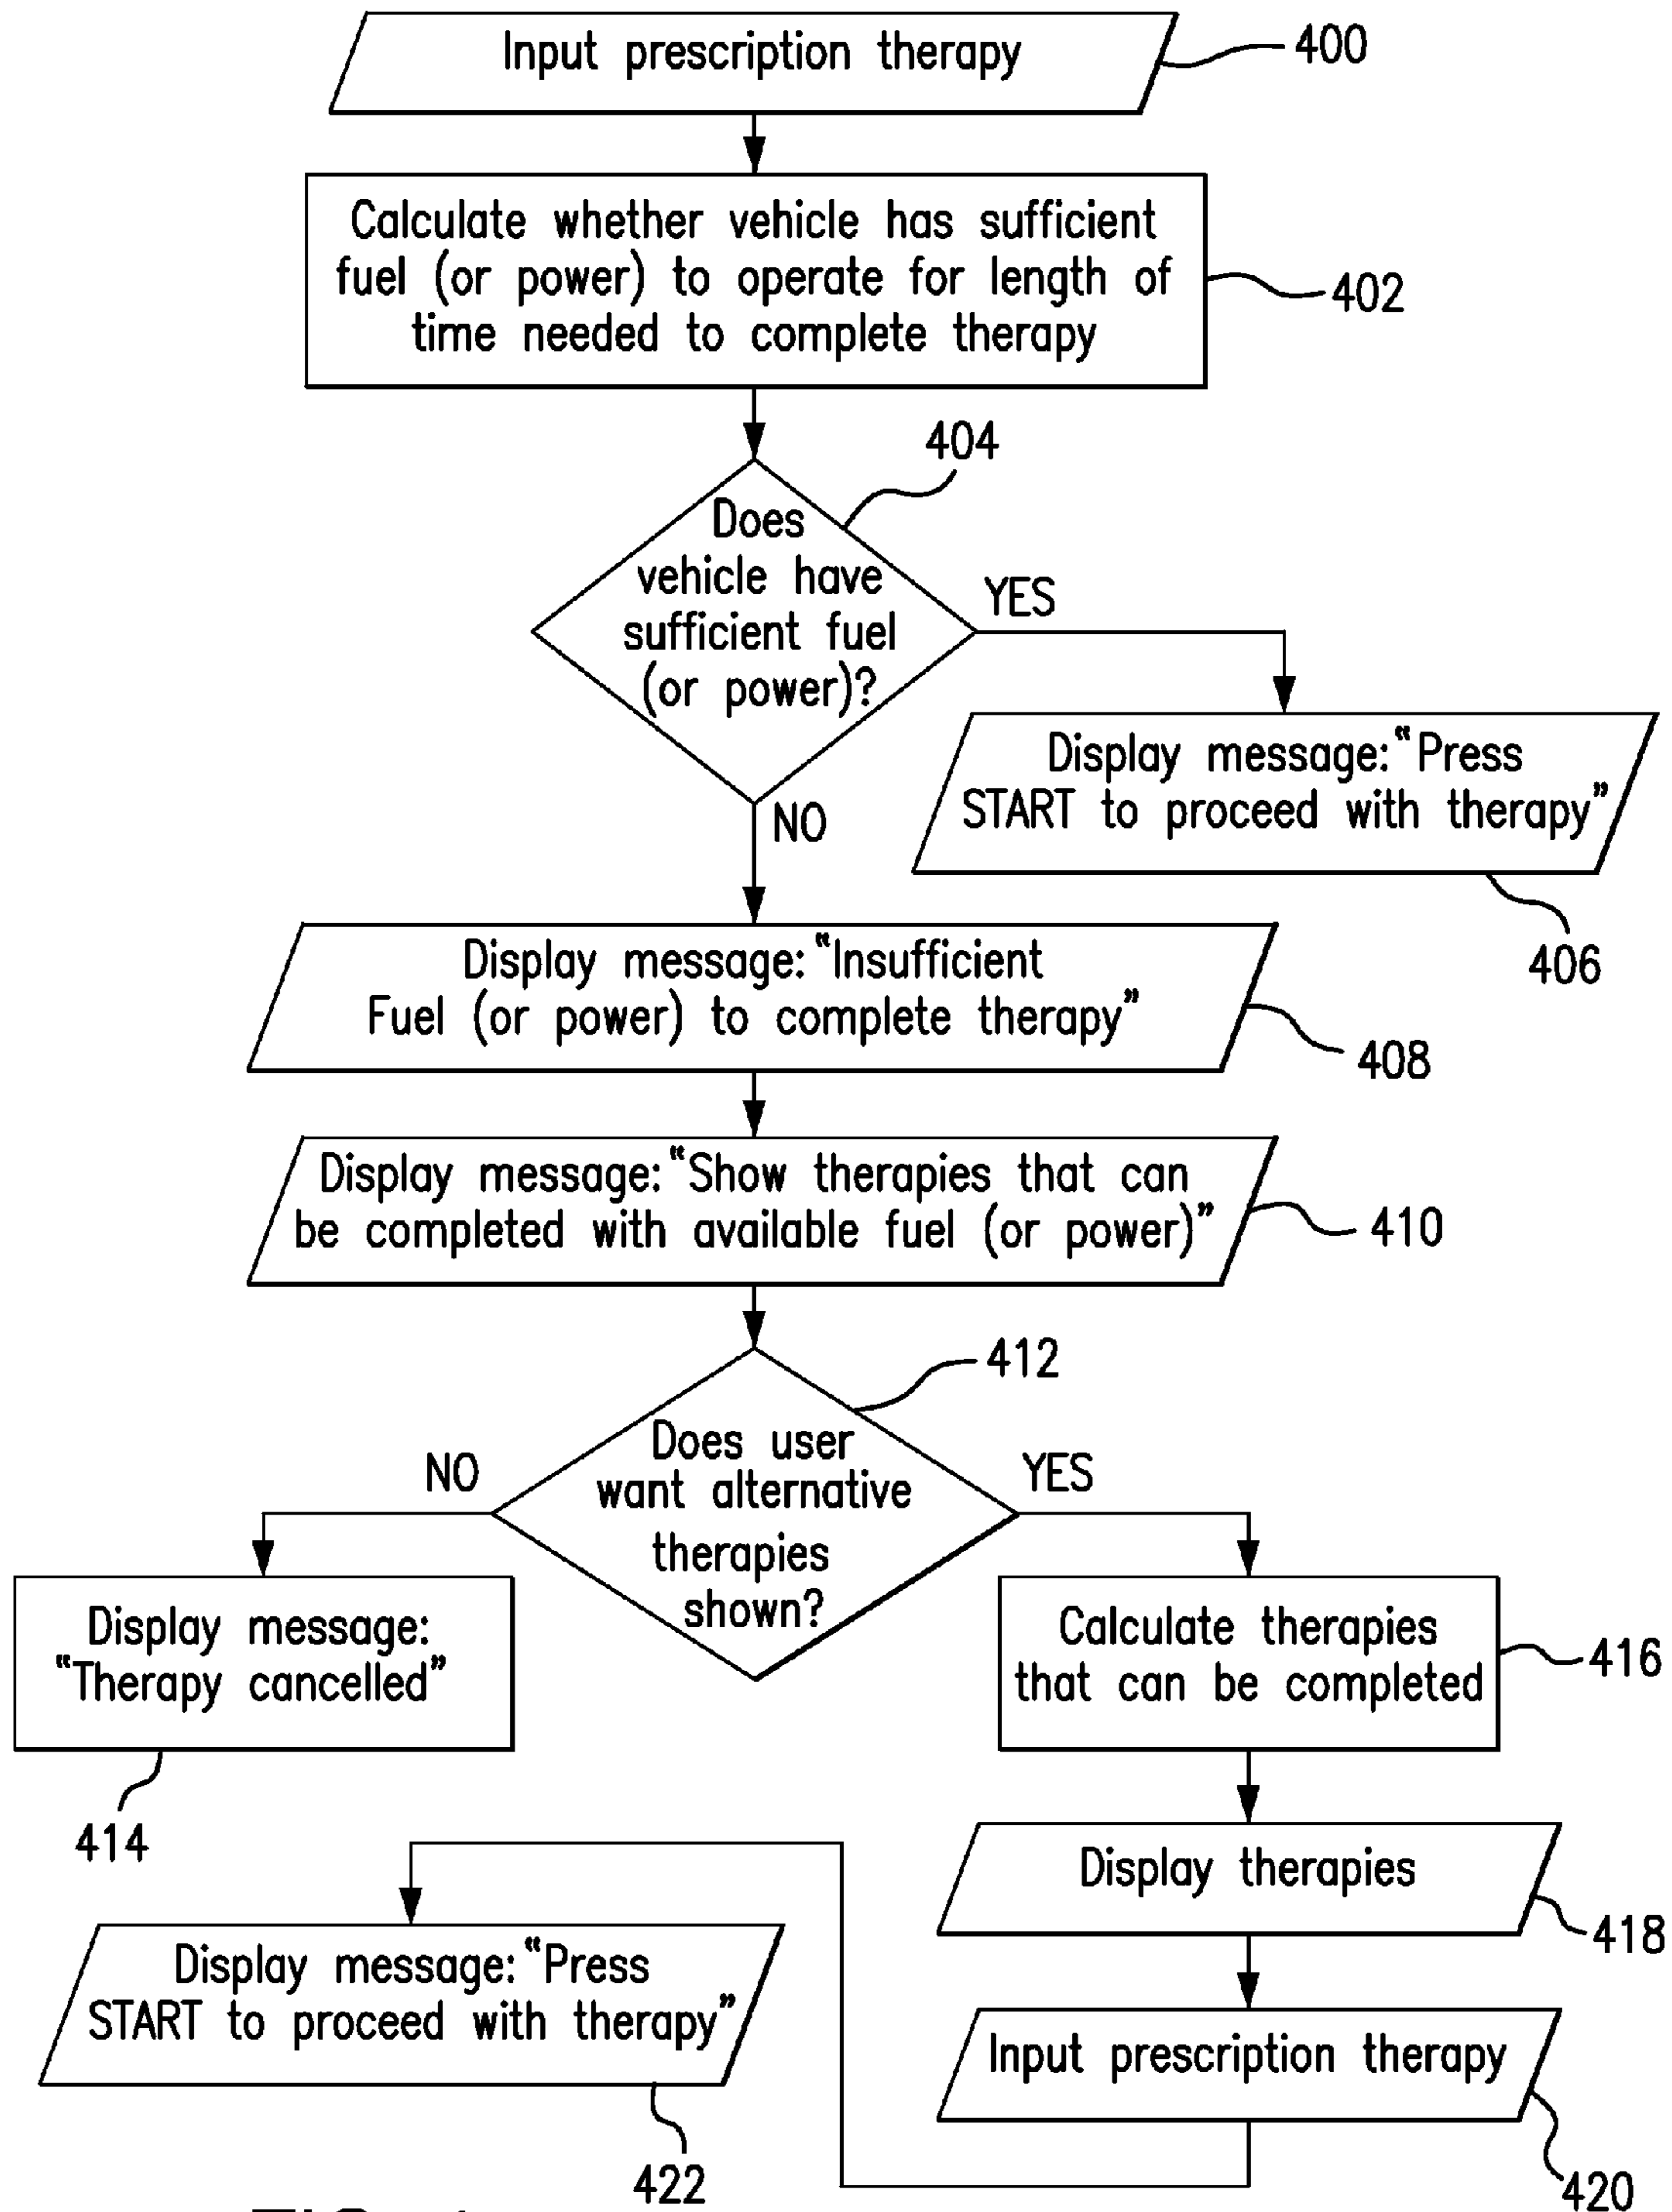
Input prescription therapy
400

Calculate whether vehicle has sufficient fuel (or power) to operate for length of time needed to complete therapy
402

404
Does vehicle have sufficient fuel (or power)?
YES
NO

Display message: "Press START to proceed with therapy"
406

Display message: "Insufficient Fuel (or power) to complete therapy"
408

Display message: "Show therapies that can be completed with available fuel (or power)"
410

412
Does user want alternative therapies shown?
NO
YES

Display message: "Therapy cancelled"
414

Calculate therapies that can be completed
416

Display therapies
418

Input prescription therapy
420

Display message: "Press START to proceed with therapy"
422

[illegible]